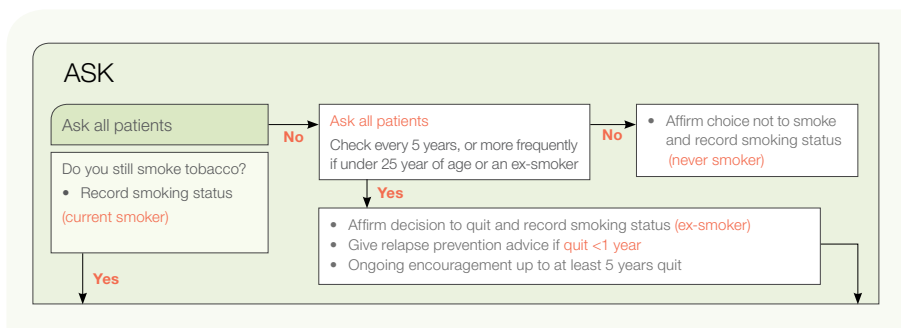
ASK

Ask all patients

Do you still smoke tobacco?

• Record smoking status (current smoker)

Yes

No

Ask all patients

Check every 5 years, or more frequently if under 25 year of age or an ex-smoker

No

• Affirm choice not to smoke and record smoking status (never smoker)

Yes

• Affirm decision to quit and record smoking status (ex-smoker)
• Give relapse prevention advice if quit <1 year
• Ongoing encouragement up to at least 5 years quit